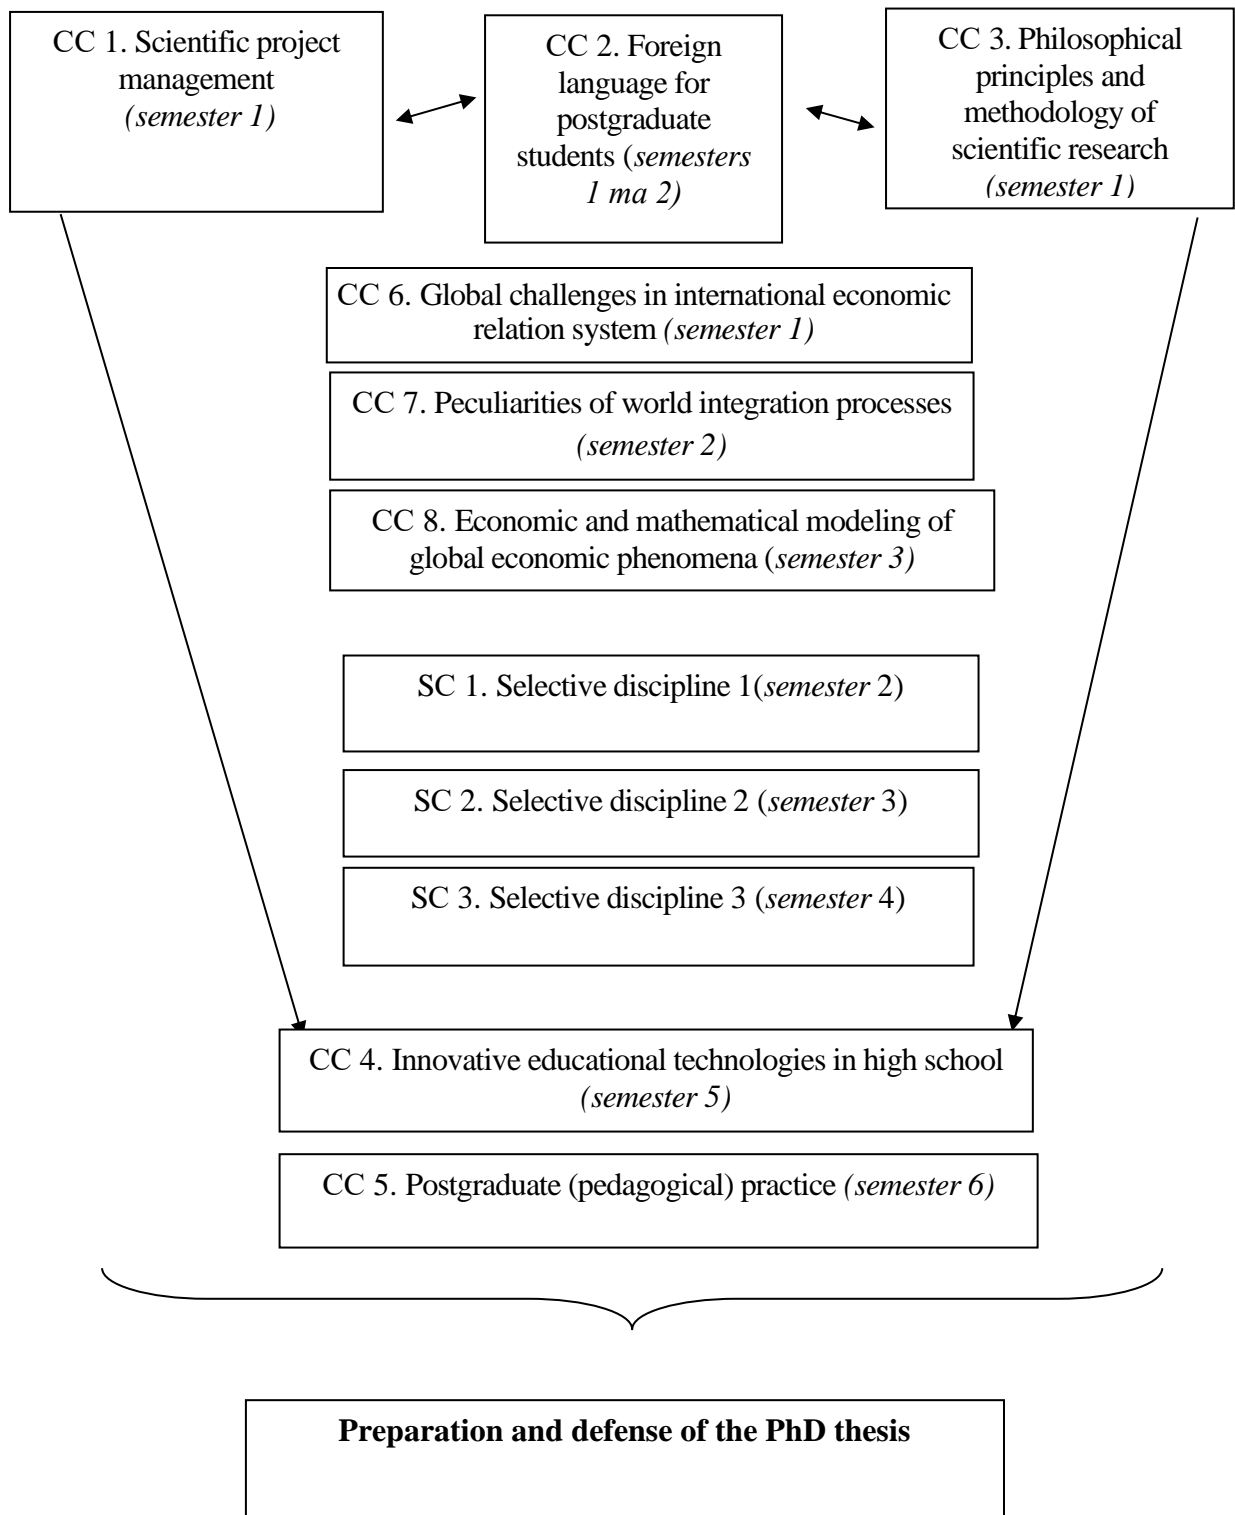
CC 1. Scientific project management *(semester 1)*

CC 2. Foreign language for postgraduate students (*semesters 1 ma 2)*

CC 3. Philosophical principles and methodology of scientific research *(semester 1)*

CC 6. Global challenges in international economic relation system *(semester 1)*

CC 7. Peculiarities of world integration processes *(semester 2)*

CC 8. Economic and mathematical modeling of global economic phenomena (*semester 3)*

SC 1. Selective discipline 1(*semester* 2)

SC 2. Selective discipline 2 (*semester* 3)

SC 3. Selective discipline 3 (*semester* 4)

CC 4. Innovative educational technologies in high school *(semester 5)*

CC 5. Postgraduate (pedagogical) practice *(semester 6)*

**Preparation and defense of the PhD thesis**